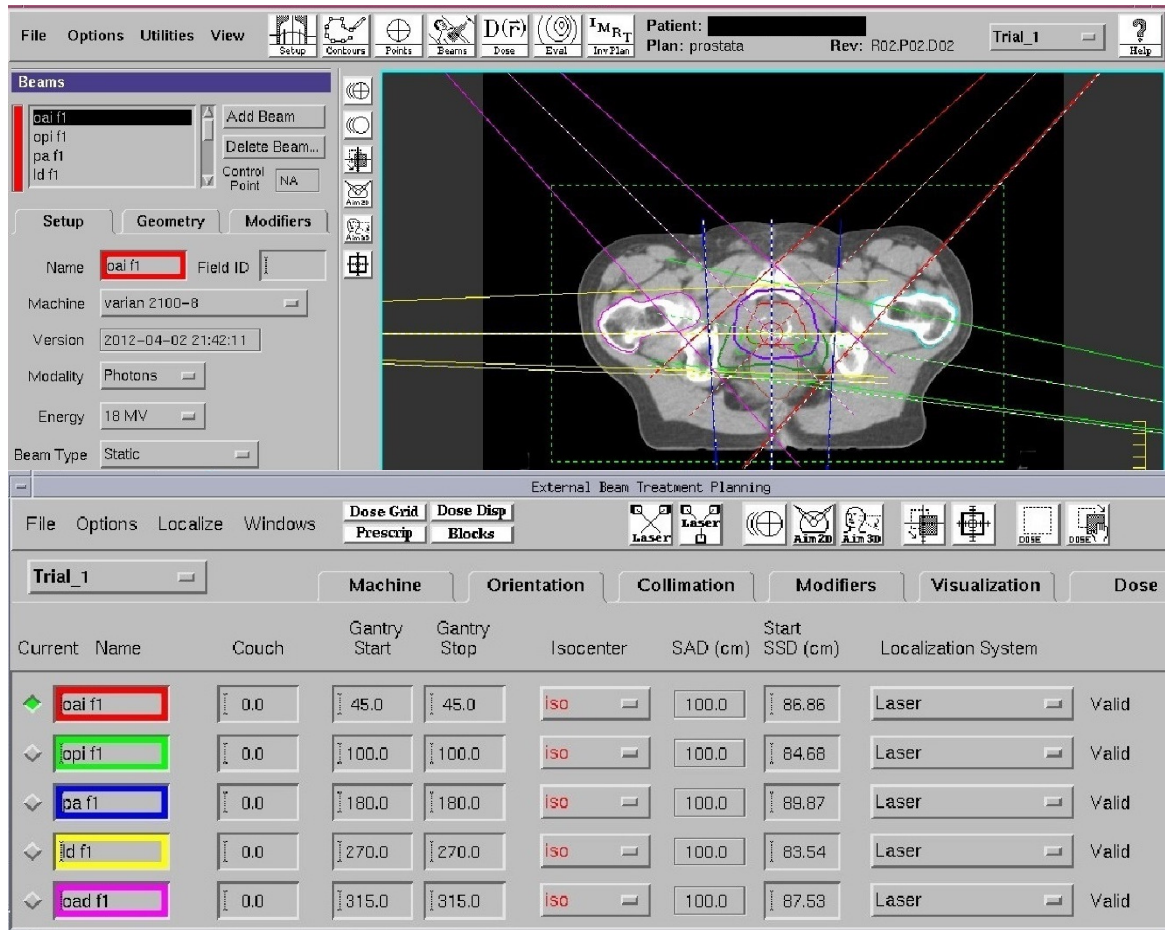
File Options Utilities View Setup Contours Points Beams $D(\vec{r})$ Dose Eval $I_{M_{R_T}}$ InvPlan Patient: Plan: prostata Rev: R02.P02.D02 Trial_1 Help

Beams

oai f1
opi f1
pa f1
ld f1

Add Beam
Delete Beam...
Control Point NA

Setup Geometry Modifiers

Name oai f1 Field ID

Machine varian 2100-8

Version 2012-04-02 21:42:11

Modality Photons

Energy 18 MV

Beam Type Static

Aim2D Aim3D

External Beam Treatment Planning

File Options Localize Windows

Dose Grid Dose Disp Prescrip Blocks

Laser Laser Aim2D Aim3D DOSE DOSE

Trial_1

Machine Orientation Collimation Modifiers Visualization Dose

| Current | Name | Couch | Gantry Start | Gantry Stop | Isocenter | SAD (cm) | Start SSD (cm) | Localization System | |
|---|---|---|---|---|---|---|---|---|---|
| | oai f1 | 0.0 | 45.0 | 45.0 | iso | 100.0 | 86.86 | Laser | Valid |
| | opi f1 | 0.0 | 100.0 | 100.0 | iso | 100.0 | 84.68 | Laser | Valid |
| | pa f1 | 0.0 | 180.0 | 180.0 | iso | 100.0 | 89.87 | Laser | Valid |
| | ld f1 | 0.0 | 270.0 | 270.0 | iso | 100.0 | 83.54 | Laser | Valid |
| | oad f1 | 0.0 | 315.0 | 315.0 | iso | 100.0 | 87.53 | Laser | Valid |